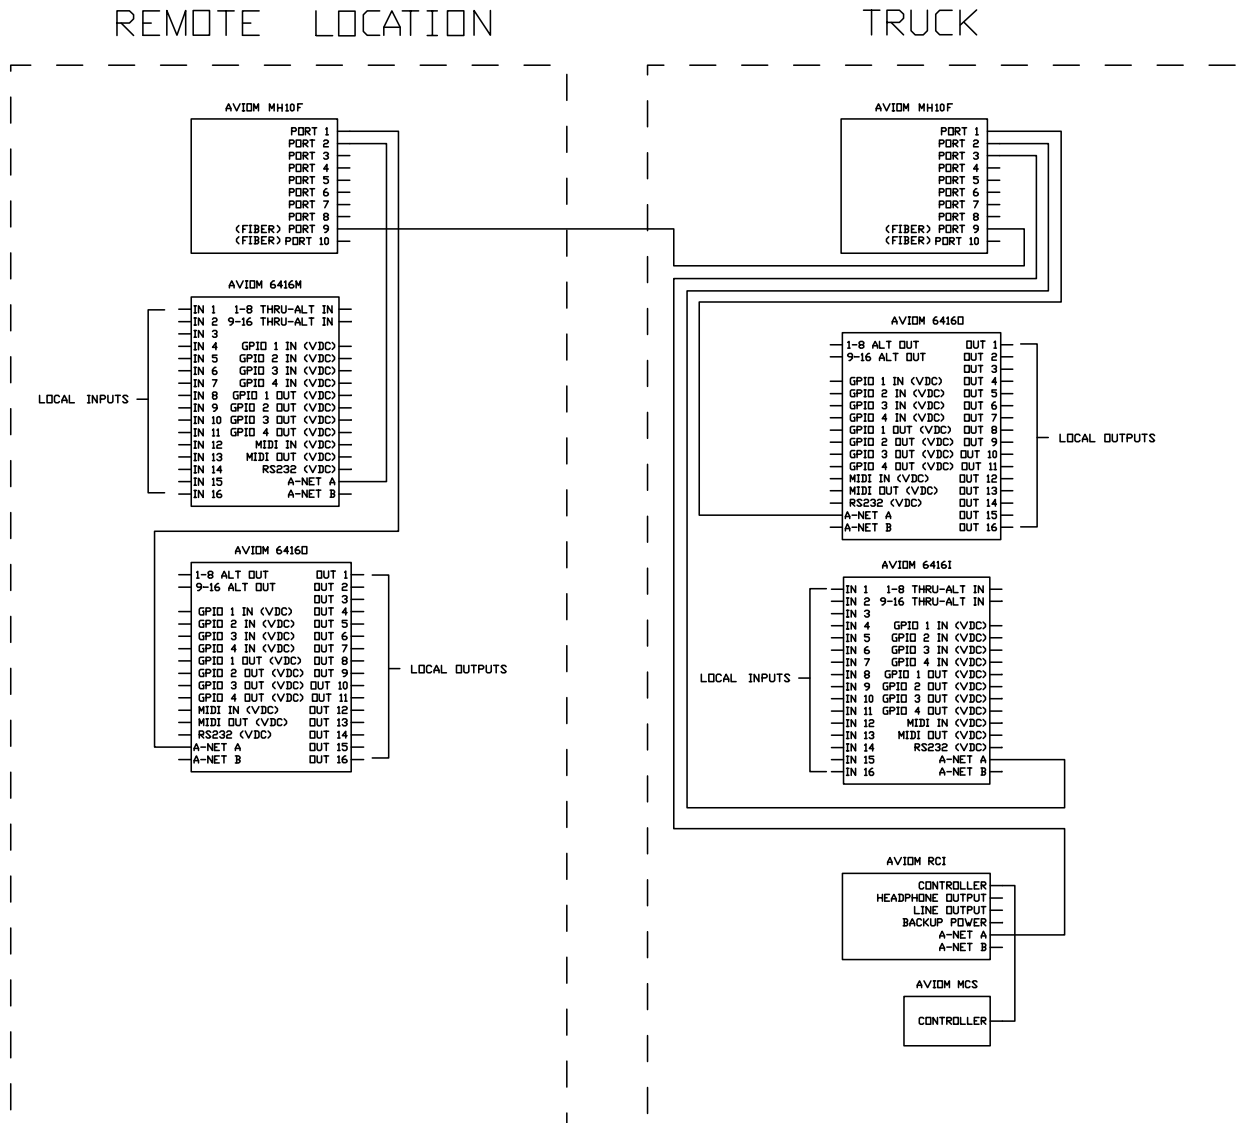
REMOTE LOCATION

TRUCK

AVIOM MH10F
PORT 1
PORT 2
PORT 3
PORT 4
PORT 5
PORT 6
PORT 7
PORT 8
(FIBER) PORT 9
(FIBER) PORT 10

AVIOM 6416M
IN 1
IN 2
IN 3
IN 4
IN 5
IN 6
IN 7
IN 8
IN 9
IN 10
IN 11
IN 12
IN 13
IN 14
IN 15
IN 16
1-8 THRU-ALT IN
9-16 THRU-ALT IN
GPIO 1 IN (VDC)
GPIO 2 IN (VDC)
GPIO 3 IN (VDC)
GPIO 4 IN (VDC)
GPIO 1 OUT (VDC)
GPIO 2 OUT (VDC)
GPIO 3 OUT (VDC)
GPIO 4 OUT (VDC)
MIDI IN (VDC)
MIDI OUT (VDC)
RS232 (VDC)
A-NET A
A-NET B

LOCAL INPUTS

AVIOM 6416O
1-8 ALT OUT
9-16 ALT OUT
GPIO 1 IN (VDC)
GPIO 2 IN (VDC)
GPIO 3 IN (VDC)
GPIO 4 IN (VDC)
GPIO 1 OUT (VDC)
GPIO 2 OUT (VDC)
GPIO 3 OUT (VDC)
GPIO 4 OUT (VDC)
MIDI IN (VDC)
MIDI OUT (VDC)
RS232 (VDC)
A-NET A
A-NET B
OUT 1
OUT 2
OUT 3
OUT 4
OUT 5
OUT 6
OUT 7
OUT 8
OUT 9
OUT 10
OUT 11
OUT 12
OUT 13
OUT 14
OUT 15
OUT 16

LOCAL OUTPUTS

AVIOM MH10F
PORT 1
PORT 2
PORT 3
PORT 4
PORT 5
PORT 6
PORT 7
PORT 8
(FIBER) PORT 9
(FIBER) PORT 10

AVIOM 6416O
1-8 ALT OUT
9-16 ALT OUT
GPIO 1 IN (VDC)
GPIO 2 IN (VDC)
GPIO 3 IN (VDC)
GPIO 4 IN (VDC)
GPIO 1 OUT (VDC)
GPIO 2 OUT (VDC)
GPIO 3 OUT (VDC)
GPIO 4 OUT (VDC)
MIDI IN (VDC)
MIDI OUT (VDC)
RS232 (VDC)
A-NET A
A-NET B
OUT 1
OUT 2
OUT 3
OUT 4
OUT 5
OUT 6
OUT 7
OUT 8
OUT 9
OUT 10
OUT 11
OUT 12
OUT 13
OUT 14
OUT 15
OUT 16

LOCAL OUTPUTS

AVIOM 6416I
IN 1
IN 2
IN 3
IN 4
IN 5
IN 6
IN 7
IN 8
IN 9
IN 10
IN 11
IN 12
IN 13
IN 14
IN 15
IN 16
1-8 THRU-ALT IN
9-16 THRU-ALT IN
GPIO 1 IN (VDC)
GPIO 2 IN (VDC)
GPIO 3 IN (VDC)
GPIO 4 IN (VDC)
GPIO 1 OUT (VDC)
GPIO 2 OUT (VDC)
GPIO 3 OUT (VDC)
GPIO 4 OUT (VDC)
MIDI IN (VDC)
MIDI OUT (VDC)
RS232 (VDC)
A-NET A
A-NET B

LOCAL INPUTS

AVIOM RCI
CONTROLLER
HEADPHONE OUTPUT
LINE OUTPUT
BACKUP POWER
A-NET A
A-NET B

AVIOM MCS
CONTROLLER